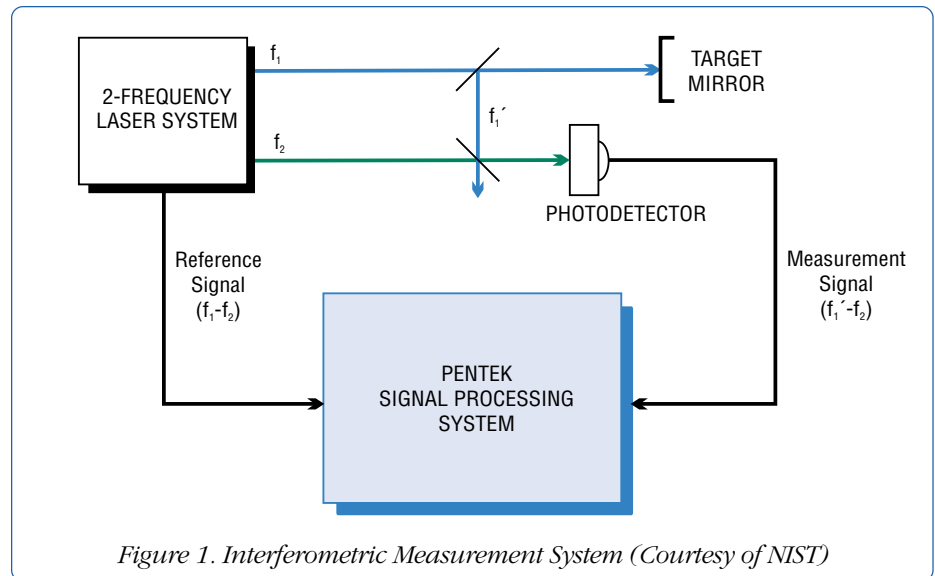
2-FREQUENCY LASER SYSTEM

$f_1$

TARGET MIRROR

$f_1'$

$f_2$

PHOTODETECTOR

Reference Signal ($f_1$-$f_2$)

Measurement Signal ($f_1'$-$f_2$)

PENTEK SIGNAL PROCESSING SYSTEM

Figure 1. Interferometric Measurement System (Courtesy of NIST)